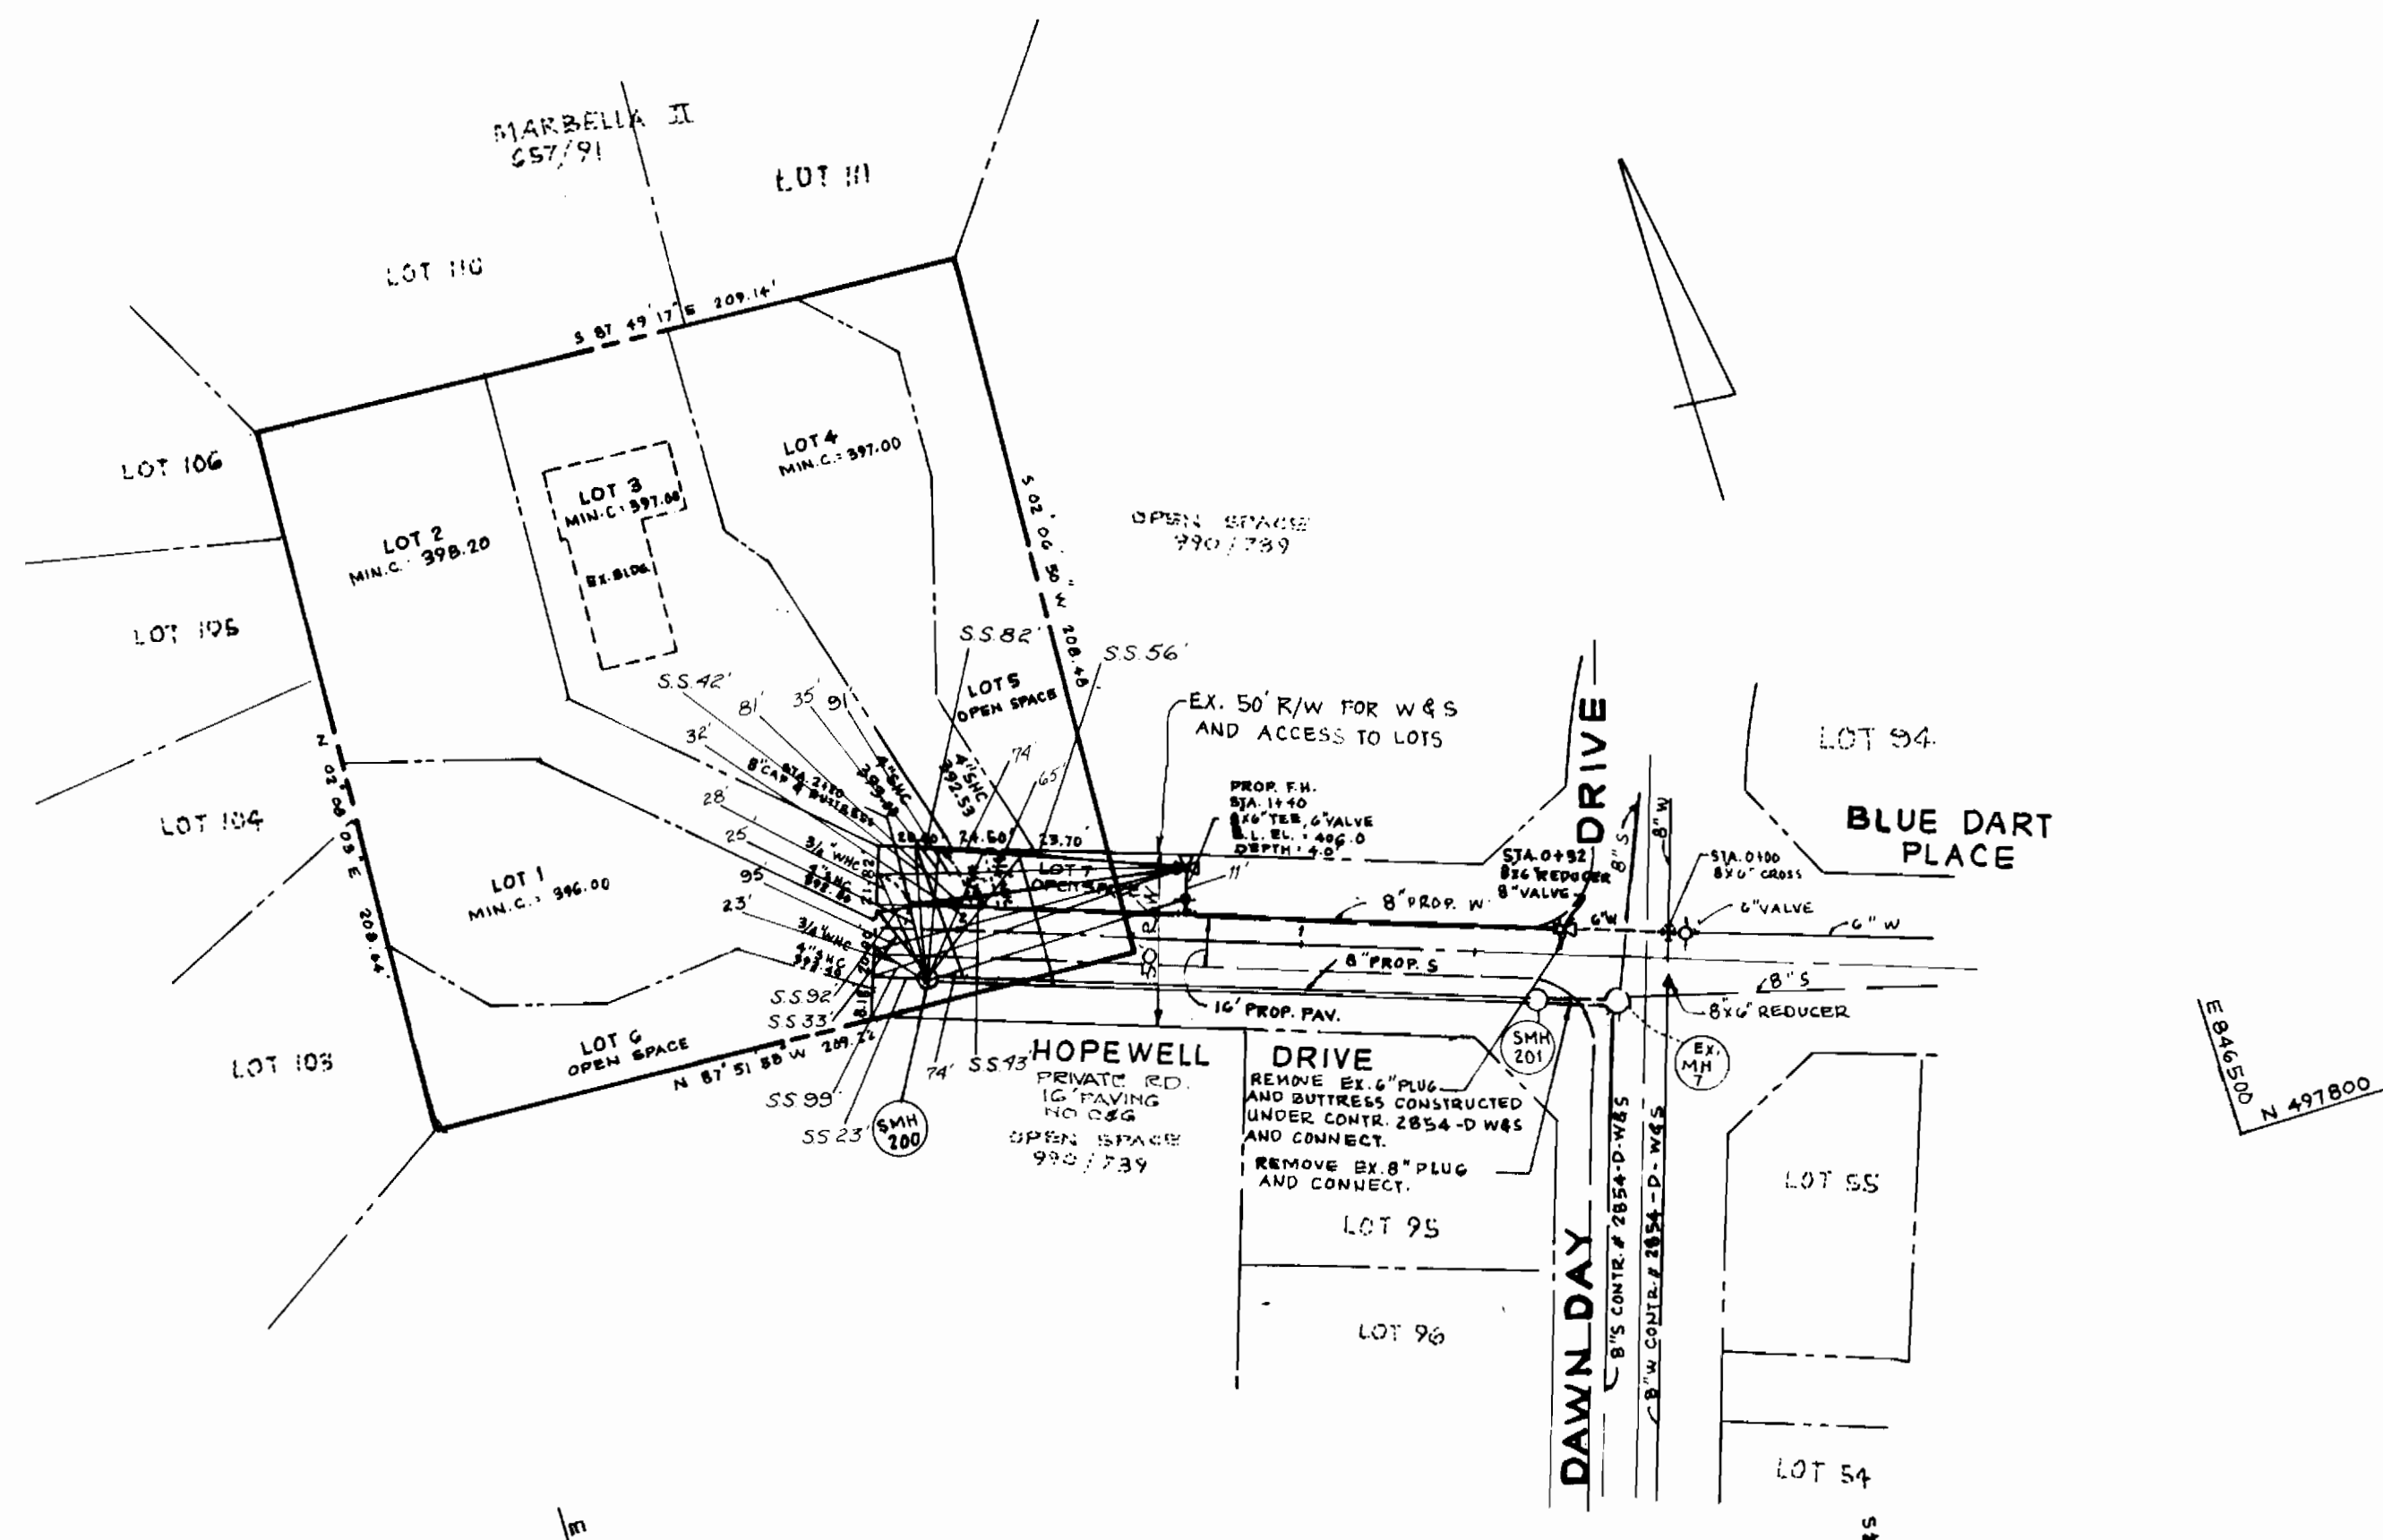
MARBELLA II
657/91

LOT 111

LOT 110

S 87 49 17 E 209.14'

LOT 106

LOT 2
MIN.C. 398.20

LOT 3
MIN.C. 397.00
EX.BLDG.

LOT 4
MIN.C. 397.00

S 02 06 50 W 208.48

OPEN SPACE
990/739

LOT 105

LOT 104

N 02 08 03 E 208.84

LOT 1
MIN.C. 396.00

LOT 103

LOT 6
OPEN SPACE

N 87 51 58 W 209.22

S.S.82'
S.S.56'
S.S.42'
81'
35'
91'
32'
28'
25'
95
23'
74'
65'

LOT 5
OPEN SPACE

8"CAP & BUTTRESS
STA. 2+80
4"SHC 395.48
4"SHC 392.53
3/4"WHC
4"SHC
3/4"WHC
4"SHC 397.88

28.80'
24.60'
23.70'

LOT 7
OPEN SPACE

11'

S.S.92'
S.S.33'
S.S.99'
SS 23'
74'
S.S.43'

SMH 200

EX. 50' R/W FOR W&S AND ACCESS TO LOTS

PROP. F.H.
STA. 1+40
8"x6" TEE, 6"VALVE
B.L. EL. = 406.0
DEPTH = 4.0'

8" PROP. W
8" PROP. S
16' PROP. PAV.

STA. 0+92
8x6 REDUCER
8"VALVE

6"W
8"S
8"W

STA. 0+00
8x6" CROSS
6"VALVE
6" W
8" S
8"x6" REDUCER

LOT 94

BLUE DART PLACE

DRIVE

HOPEWELL DRIVE
PRIVATE RD.
16' PAVING
NO C&G

OPEN SPACE
990/739

REMOVE EX.6"PLUG AND BUTTRESS CONSTRUCTED UNDER CONTR. 2854-D W&S AND CONNECT.

REMOVE EX.8" PLUG AND CONNECT.

SMH 201

EX. MH 7

LOT 95

LOT 96

DAWN DAY

8"S CONTR.# 2854-D W&S
8"W CONTR.# 2854-D W&S

LOT 55

LOT 54

E 846500
N 497800